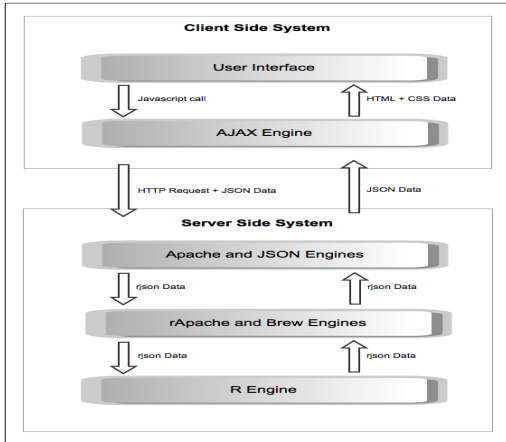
Client Side System

User Interface

Javascript call

HTML + CSS Data

AJAX Engine

HTTP Request + JSON Data

JSON Data

Server Side System

Apache and JSON Engines

rjson Data

rjson Data

rApache and Brew Engines

rjson Data

rjson Data

R Engine